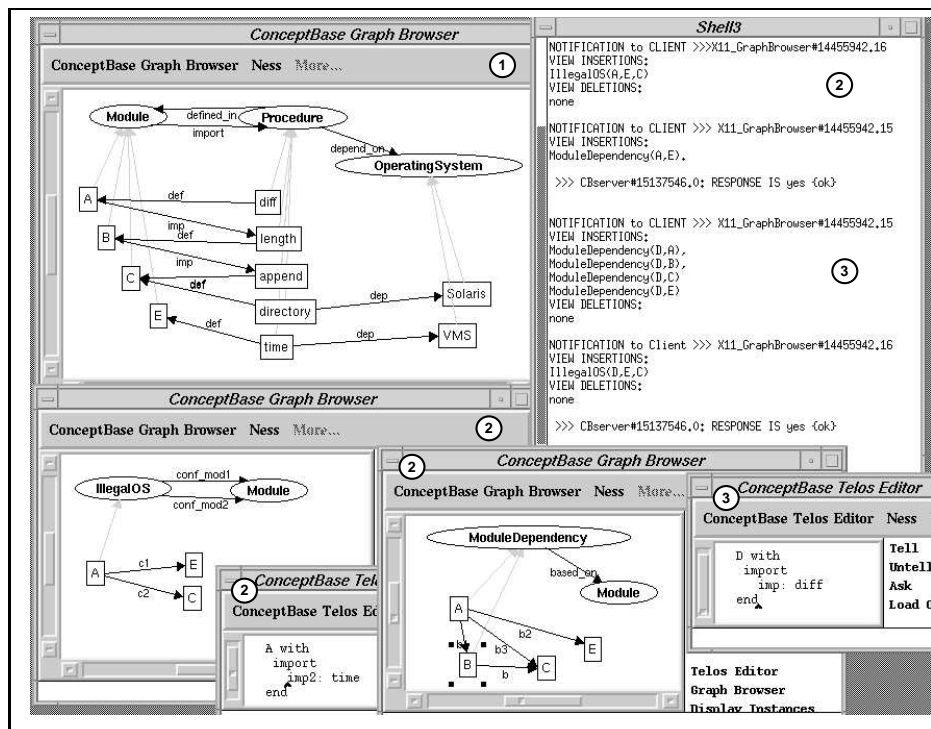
ConceptBase Graph Browser

ConceptBase Graph Browser Ness More...

1

Module
defined_in
import
Procedure
depend_on
OperatingSystem
A
def
diff
imp
def
B
length
imp
append
C
def
directory
dep
Solaris
E
def
time
dep
VMS

Shell3

NOTIFICATION to CLIENT >>>X11_GraphBrowser#14455942.16
VIEW INSERTIONS:
IllegalOS(A,E,C)
VIEW DELETIONS:
none

2

NOTIFICATION to CLIENT >>> X11_GraphBrowser#14455942.15
VIEW INSERTIONS:
ModuleDependency(A,E).

>>> CBserver#15137546.0: RESPONSE IS yes (ok)

NOTIFICATION to CLIENT >>> X11_GraphBrowser#14455942.15
VIEW INSERTIONS:
ModuleDependency(D,A),
ModuleDependency(D,B),
ModuleDependency(D,C)
ModuleDependency(D,E)
VIEW DELETIONS:
none

3

NOTIFICATION to Client >>> X11_GraphBrowser#14455942.16
VIEW INSERTIONS:
IllegalOS(D,E,C)
VIEW DELETIONS:
none

>>> CBserver#15137546.0: RESPONSE IS yes (ok)

ConceptBase Graph Browser

ConceptBase Graph Browser Ness More...

2

IllegalOS
conf_mod1
conf_mod2
Module
A
c1
E
c2
C

2

ConceptBase Telo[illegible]

ConceptBase Telos Edi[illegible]

A with
import
imp2: time
end

2

ConceptBase Graph Browser

ConceptBase Graph Browser Ness More...

ModuleDependency
based_on
Module
A
b2
E
b1
b3
B
C
b

3

ConceptBase Telos Editor

ConceptBase Telos Editor Ness

D with
import
imp: diff
end

Tell
Untell
Ask
Load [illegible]

Telos Editor
Graph Browser
Display Instances